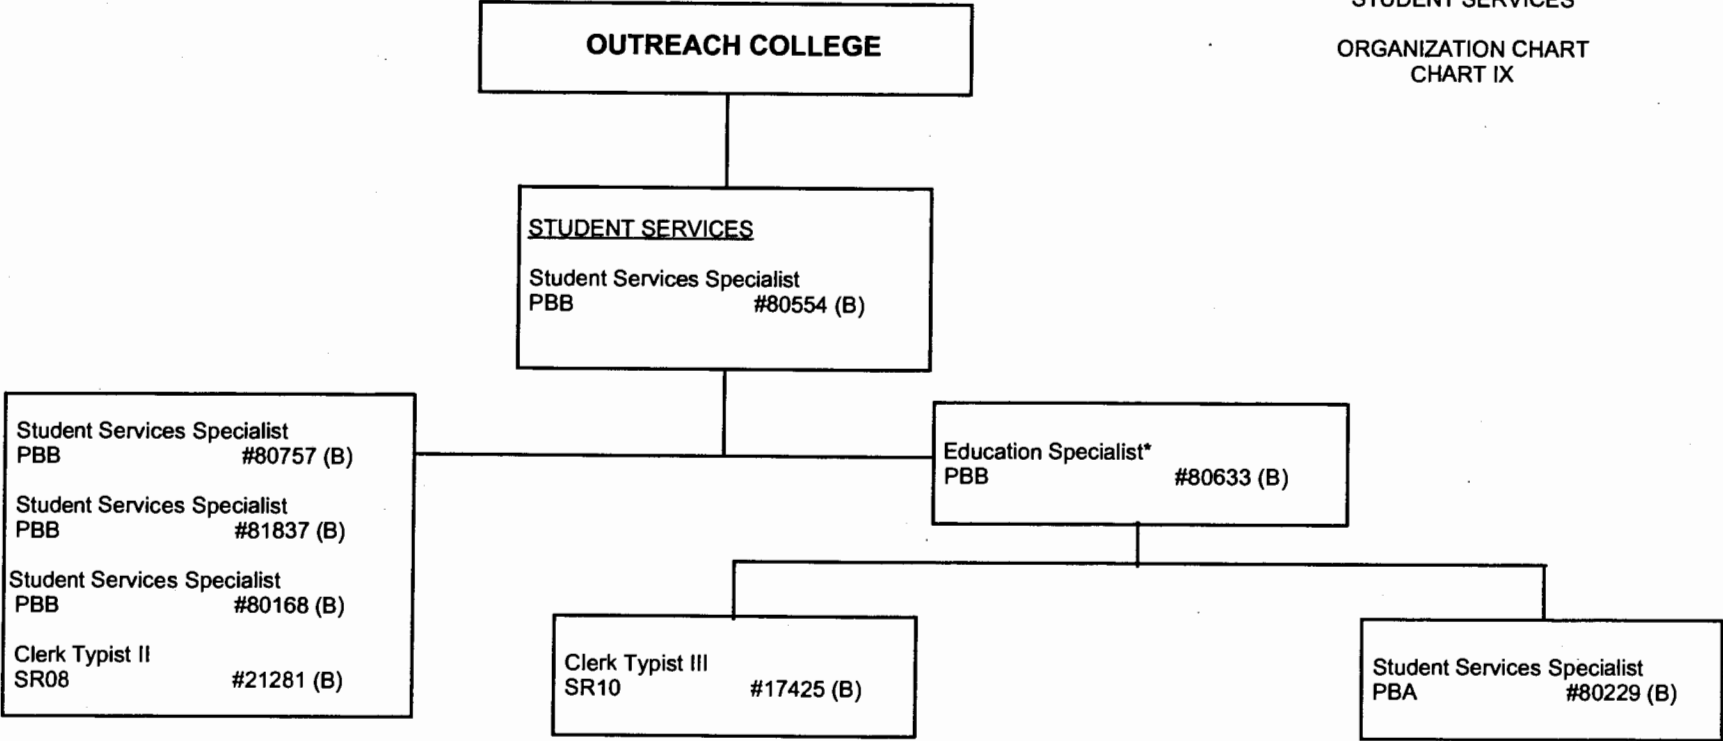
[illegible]

ORGANIZATION CHART
CHART IX

OUTREACH COLLEGE

STUDENT SERVICES

Student Services Specialist
PBB #80554 (B)

Student Services Specialist
PBB #80757 (B)

Student Services Specialist
PBB #81837 (B)

Student Services Specialist
PBB #80168 (B)

Clerk Typist II
SR08 #21281 (B)

Education Specialist*
PBB #80633 (B)

Clerk Typist III
SR10 #17425 (B)

Student Services Specialist
PBA #80229 (B)